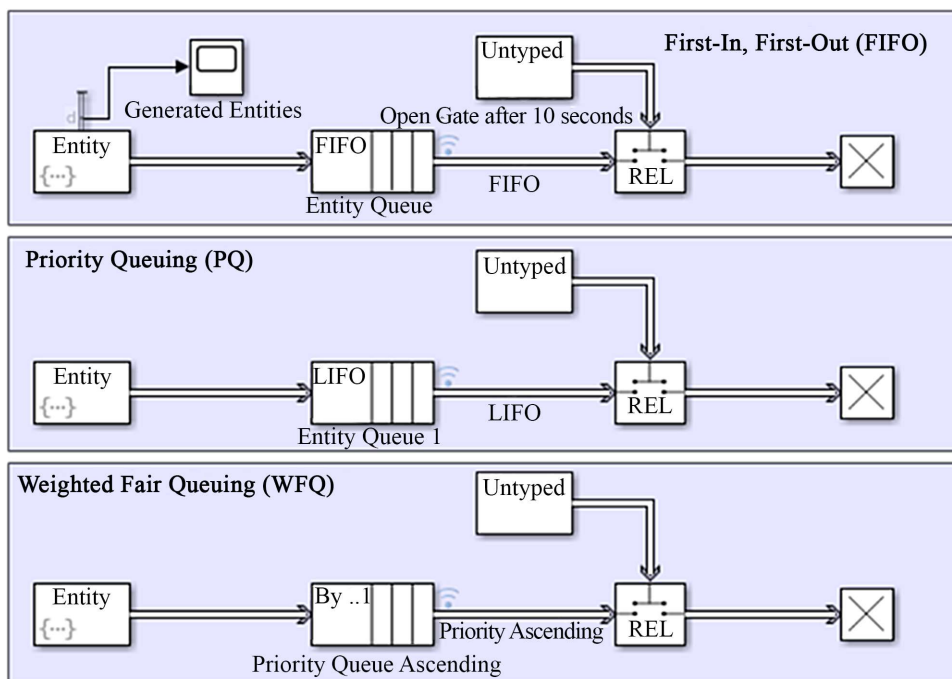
First-In, First-Out (FIFO)

Untyped

Generated Entities

Open Gate after 10 seconds

Entity
{...}

FIFO

FIFO

REL

Entity Queue

Priority Queuing (PQ)

Untyped

Entity
{...}

LIFO

LIFO

REL

Entity Queue 1

Weighted Fair Queuing (WFQ)

Untyped

Entity
{...}

By ..1

Priority Ascending

REL

Priority Queue Ascending